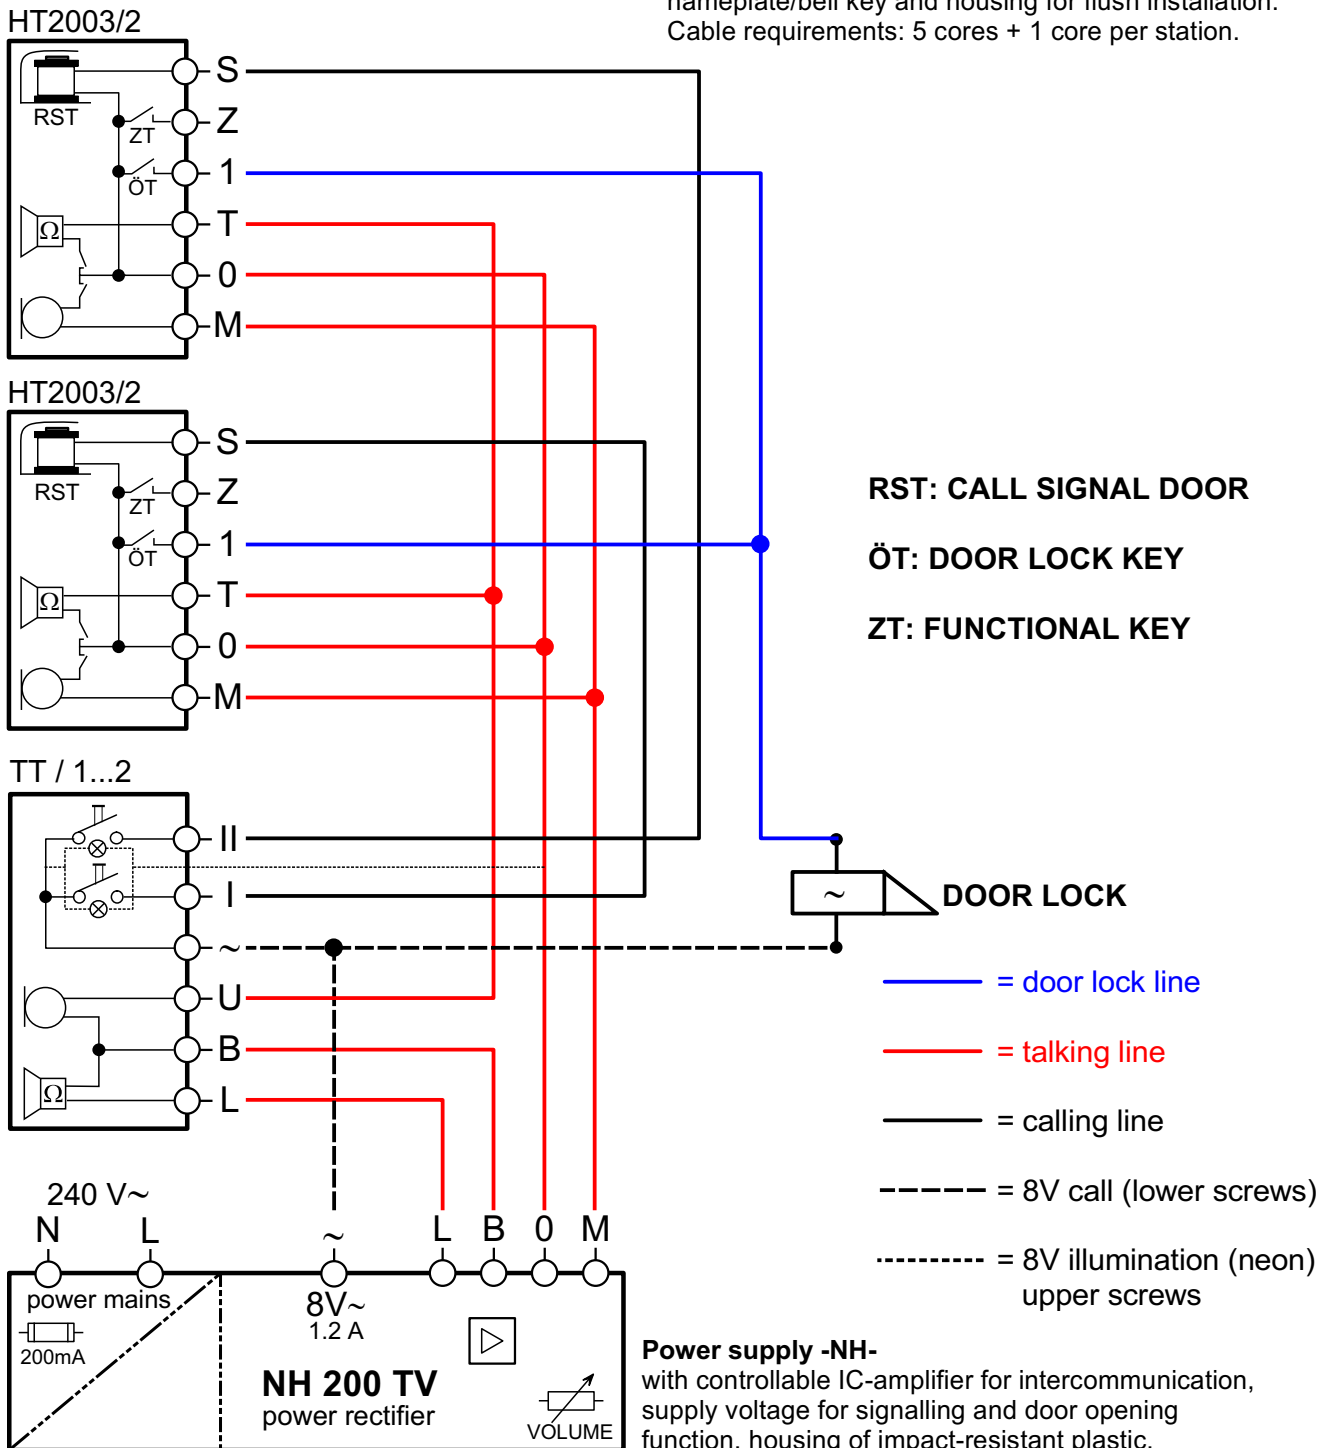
nameplate/bell key and housing for flush installation. Cable requirements: 5 cores + 1 core per station.

HT2003/2
RST
ZT
ÖT
$\Omega$
S
Z
1
T
0
M

HT2003/2
RST
ZT
ÖT
$\Omega$
S
Z
1
T
0
M

RST: CALL SIGNAL DOOR
ÖT: DOOR LOCK KEY
ZT: FUNCTIONAL KEY

TT / 1...2
II
I
~
U
B
L
$\Omega$

~
DOOR LOCK

= door lock line
= talking line
= calling line
= 8V call (lower screws)
= 8V illumination (neon) upper screws

240 V~
N
L
~
L
B
0
M
power mains
200mA
8V~
1.2 A
NH 200 TV
power rectifier
VOLUME

Power supply -NH-
with controllable IC-amplifier for intercommunication, supply voltage for signalling and door opening function, housing of impact-resistant plastic.